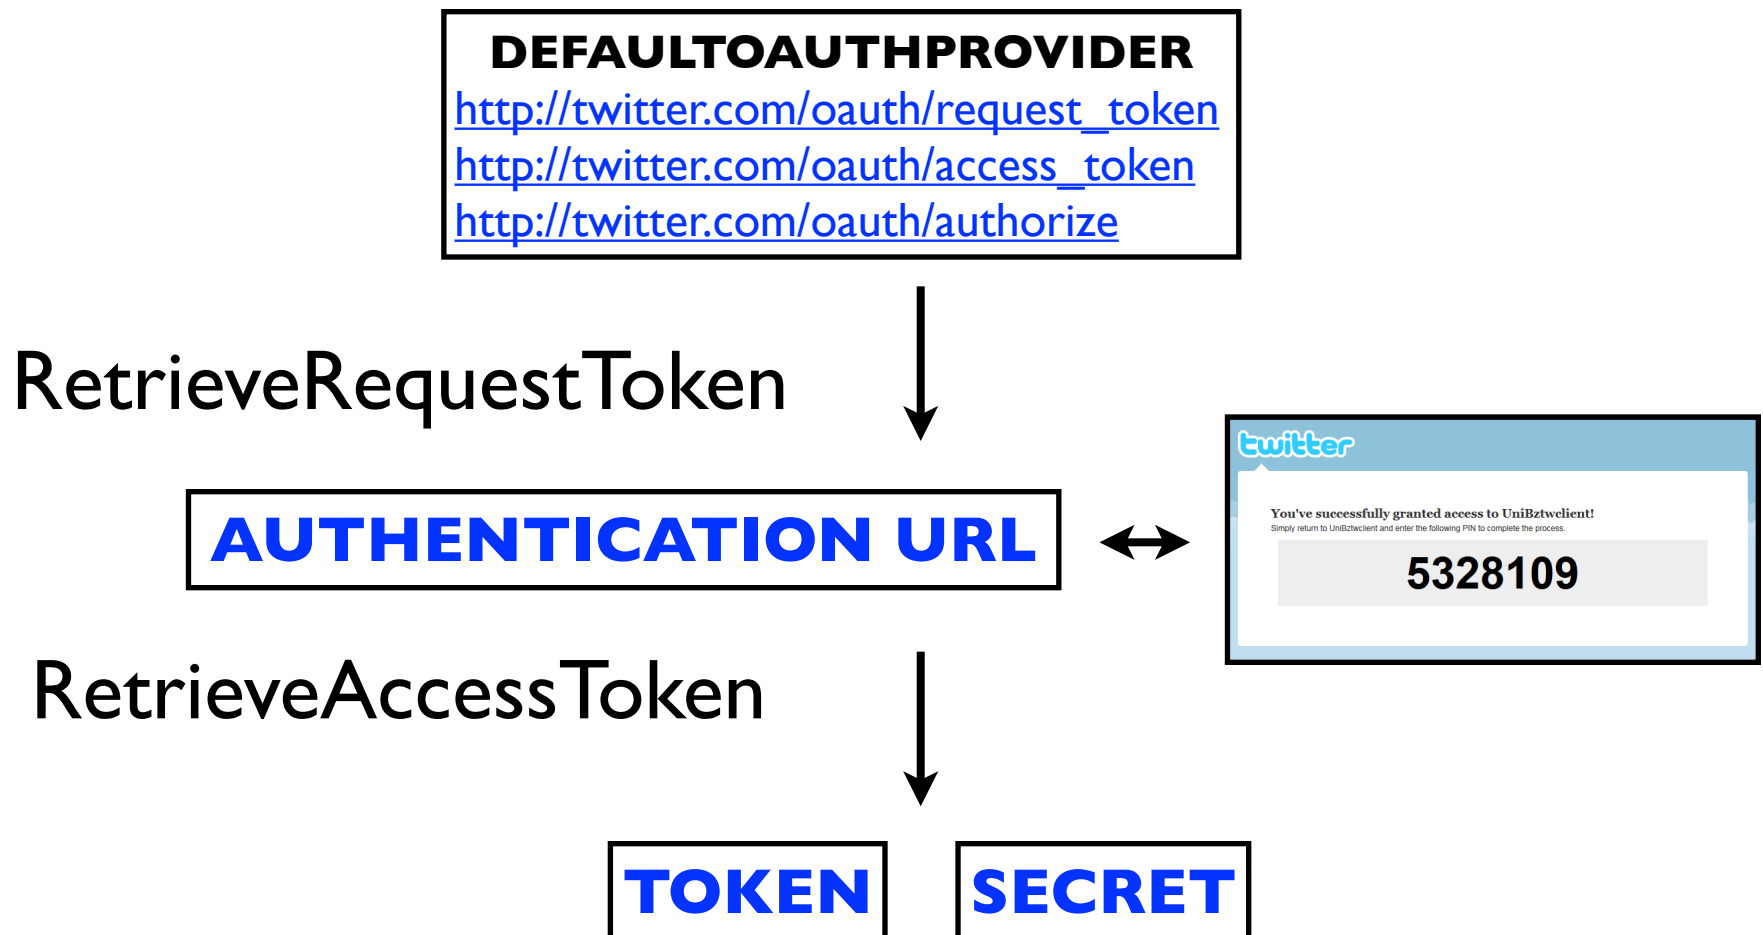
DEFAULTOAUTHPROVIDER
http://twitter.com/oauth/request_token
http://twitter.com/oauth/access_token
http://twitter.com/oauth/authorize

RetrieveRequestToken

AUTHENTICATION URL

twitter

You've successfully granted access to UniBztwclient!
Simply return to UniBztwclient and enter the following PIN to complete the process.

5328109

RetrieveAccessToken

TOKEN

SECRET